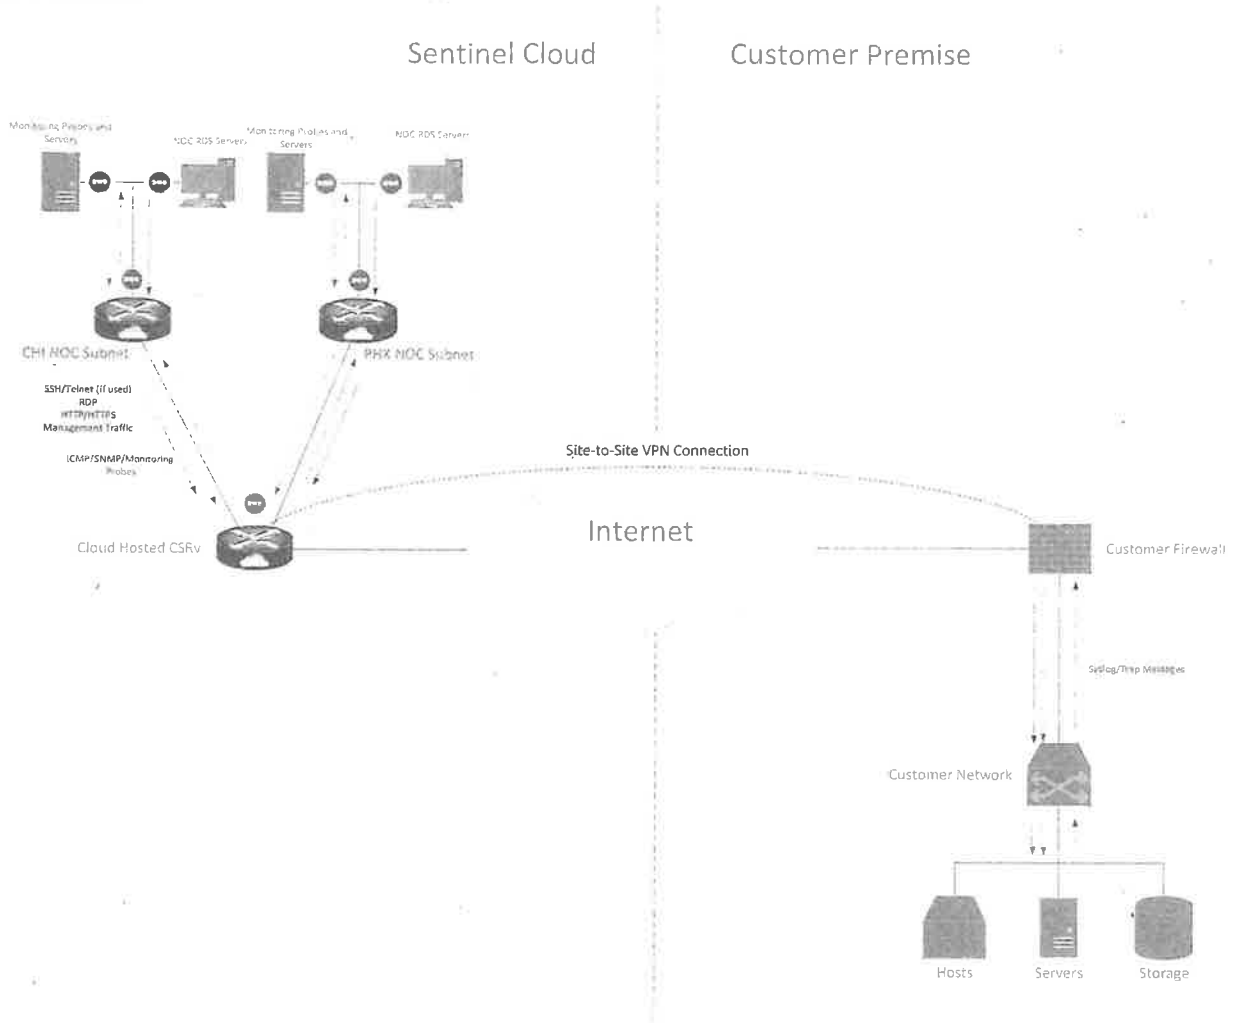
Sentinel Cloud

Customer Premise

Monitoring Probes and Servers

NOC RDS Server

Monitoring Probes and Servers

NOC RDS Server

CHI NOC Subnet

PHX NOC Subnet

SSH/Telnet (if used)
RDP
HTTP/HTTPS
Management Traffic

ICMP/SNMP/Monitoring Probes

Site-to-Site VPN Connection

Internet

Cloud Hosted CSRv

Customer Firewall

Syslog/Trap Messages

Customer Network

Hosts

Servers

Storage